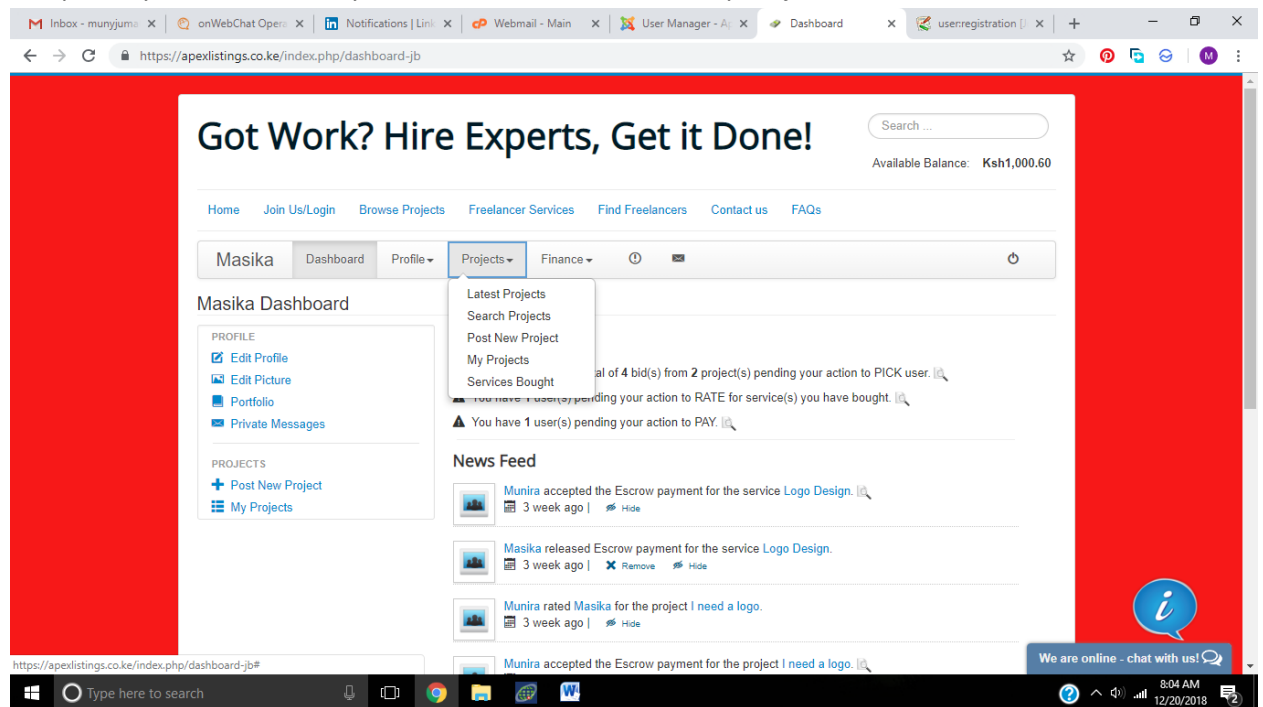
Inbox - munyjuma ×  onWebChat Opera ×  Notifications | Lin ×  Webmail - Main ×  User Manager - A ×  Dashboard ×  user:registration ×

https://apexlistings.co.ke/index.php/dashboard-jb

Got Work? Hire Experts, Get it Done!

Search ...

Available Balance: Ksh1,000.60

Home   Join Us/Login   Browse Projects   Freelancer Services   Find Freelancers   Contact us   FAQs

Masika   Dashboard   Profile   Projects   Finance

Latest Projects
Search Projects
Post New Project
My Projects
Services Bought

Masika Dashboard

PROFILE
Edit Profile
Edit Picture
Portfolio
Private Messages

PROJECTS
Post New Project
My Projects

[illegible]al of 4 bid(s) from 2 project(s) pending your action to PICK user.
You have 1 user(s) pending your action to RATE for service(s) you have bought.
You have 1 user(s) pending your action to PAY.

News Feed

Munira accepted the Escrow payment for the service Logo Design.
3 week ago | Hide

Masika released Escrow payment for the service Logo Design.
3 week ago | Remove Hide

Munira rated Masika for the project I need a logo.
3 week ago | Hide

Munira accepted the Escrow payment for the project I need a logo.

We are online - chat with us!

https://apexlistings.co.ke/index.php/dashboard-jb#

Type here to search

8:04 AM
12/20/2018